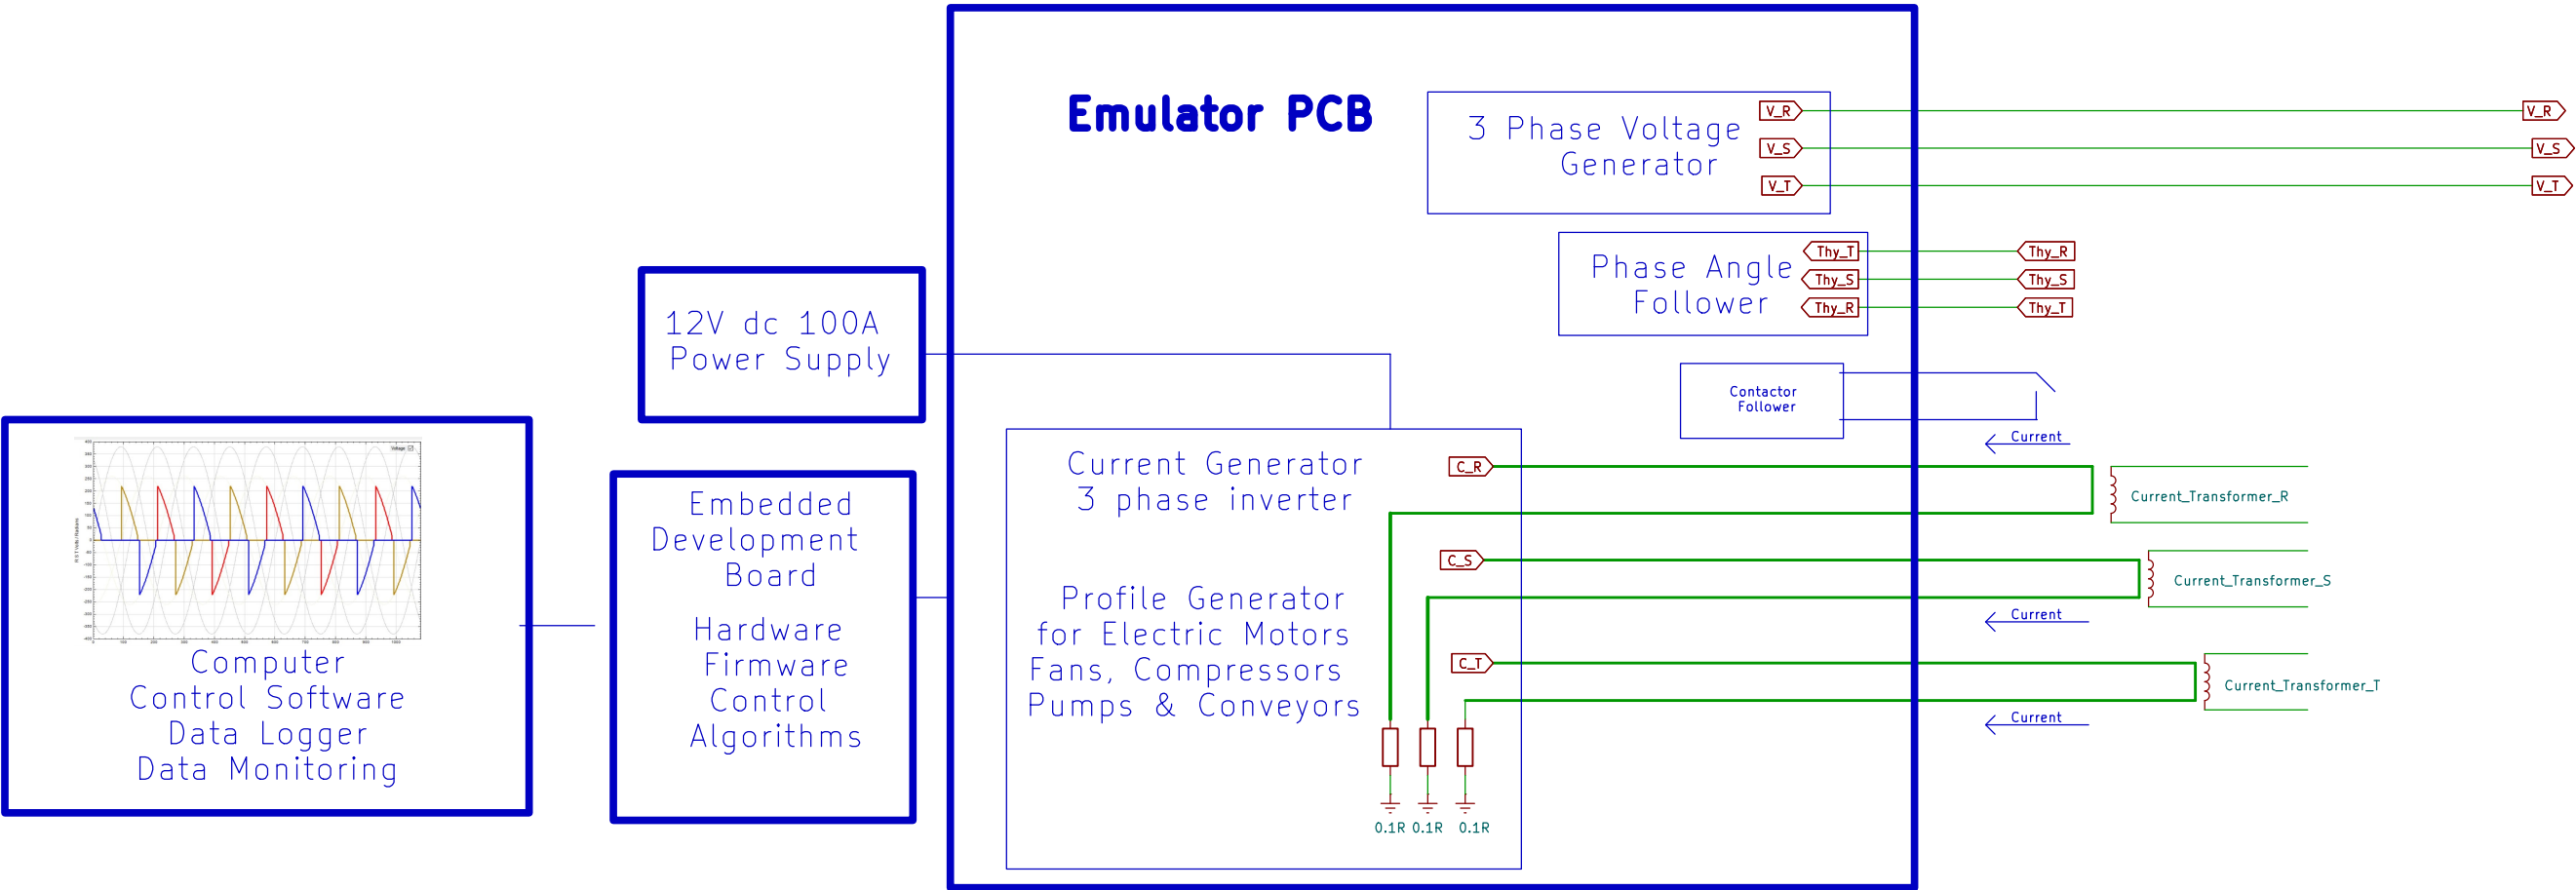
Emulator PCB

3 Phase Voltage Generator

V_R
V_S
V_T

V_R
V_S
V_T

Phase Angle Follower

Thy_T
Thy_S
Thy_R

Thy_R
Thy_S
Thy_T

Contactor Follower

Current

12V dc 100A Power Supply

Current Generator
3 phase inverter

C_R

Current_Transformer_R

C_S

Current_Transformer_S

Current

C_T

Current_Transformer_T

Current

Profile Generator for Electric Motors Fans, Compressors Pumps & Conveyors

0.1R 0.1R 0.1R

Embedded Development Board

Hardware Firmware Control Algorithms

Computer Control Software Data Logger Data Monitoring